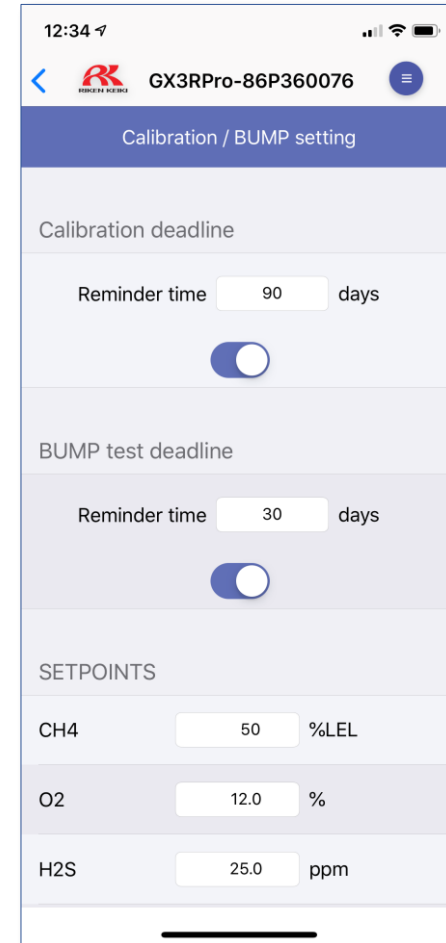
12:34

RK RIKEN KEIKI GX3RPro-86P360076

Calibration / BUMP setting

Calibration deadline

Reminder time 90 days

BUMP test deadline

Reminder time 30 days

SETPOINTS

CH4 50 %LEL

O2 12.0 %

H2S 25.0 ppm